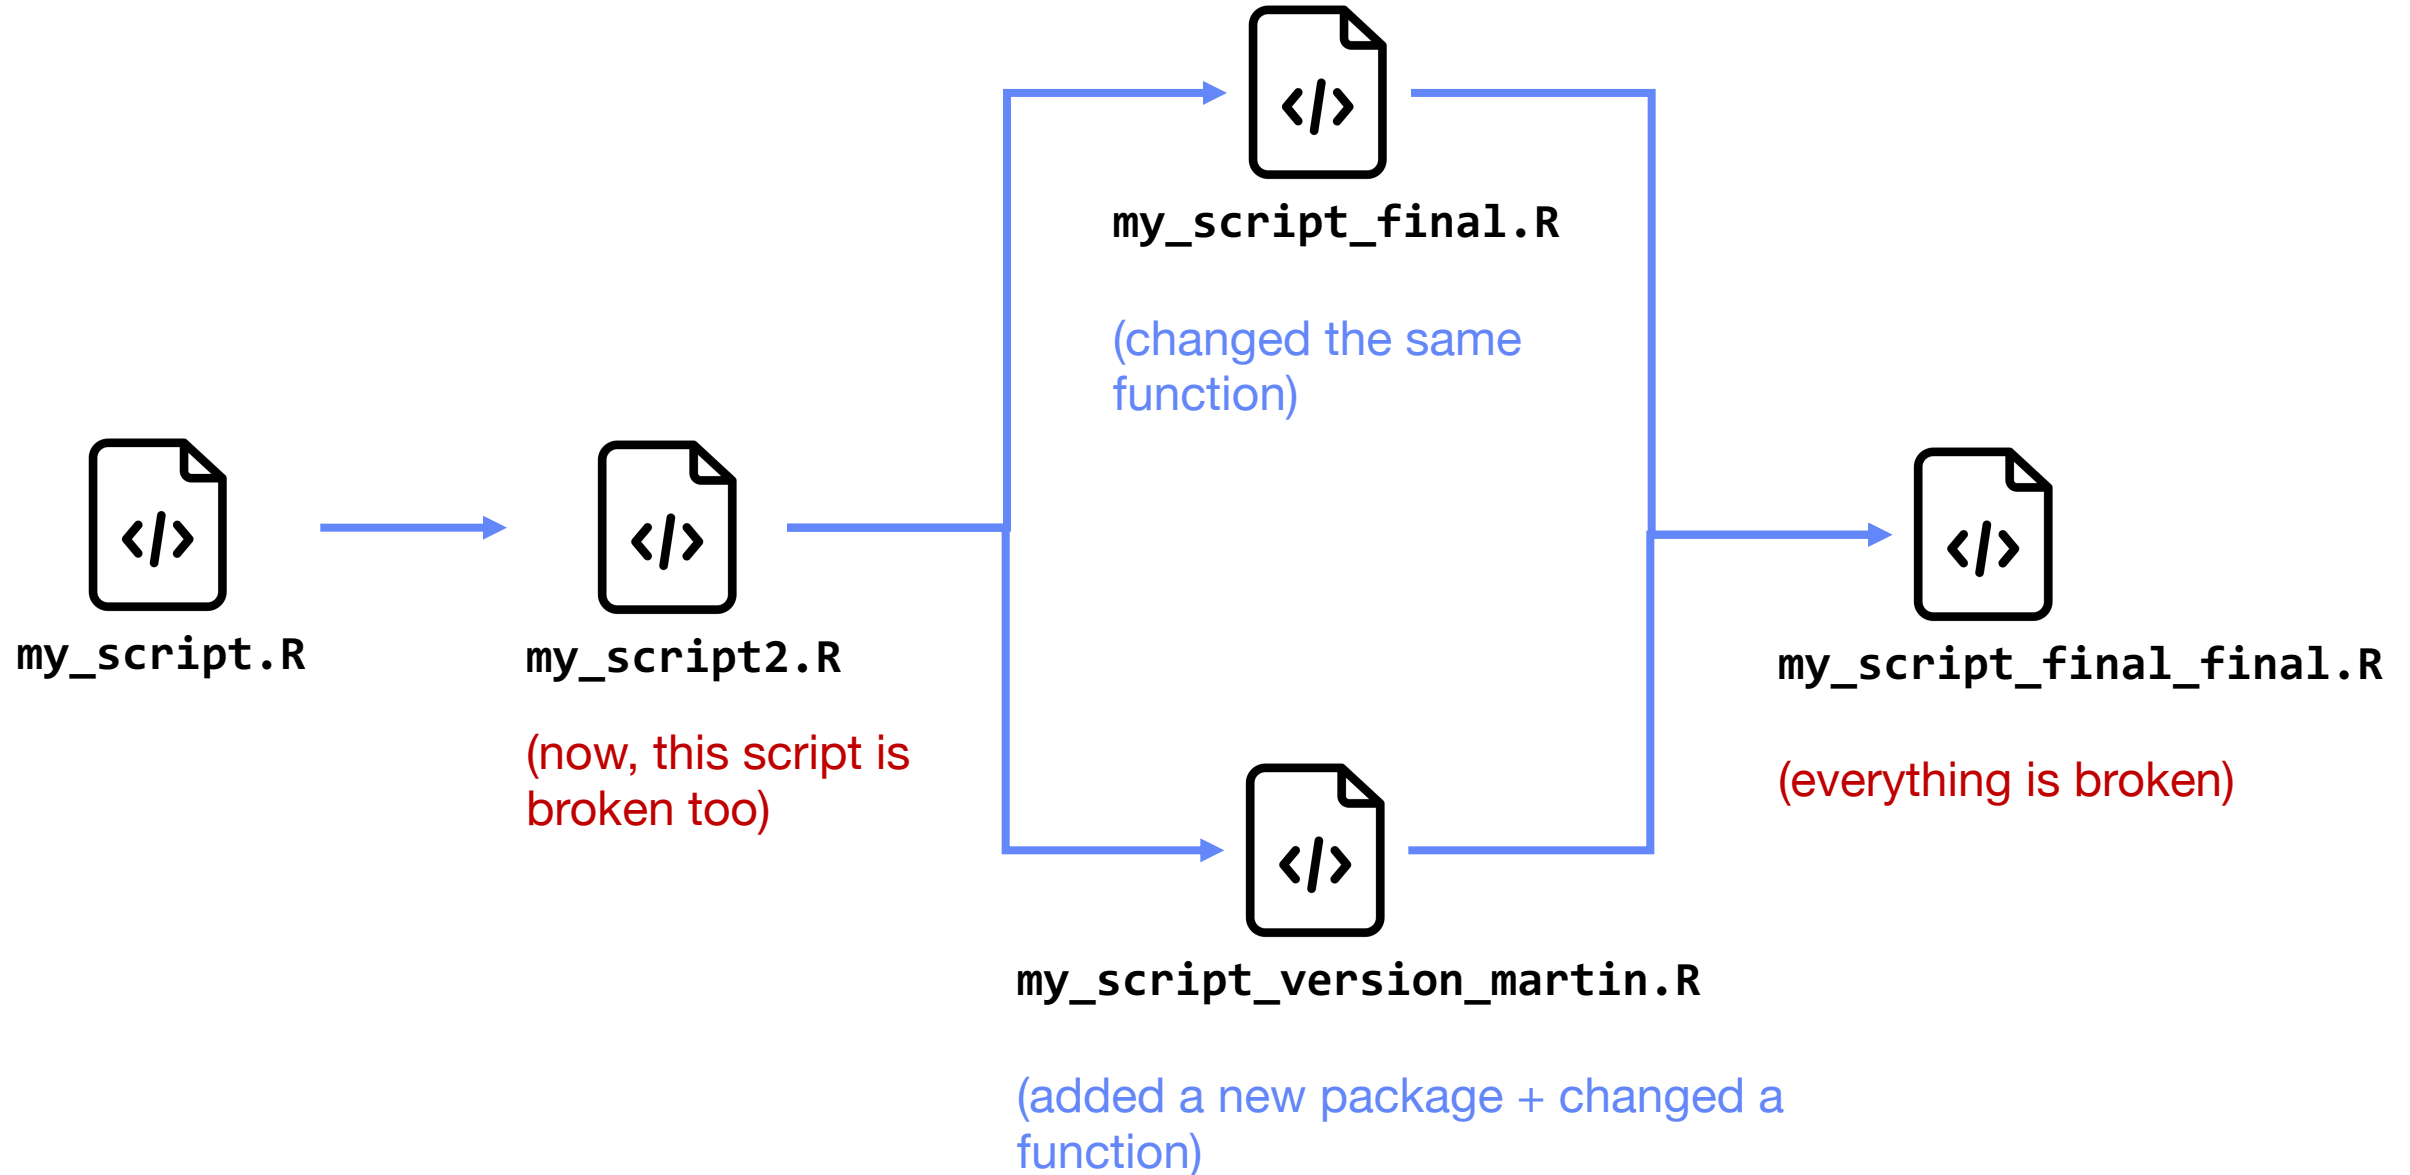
my_script_final.R

(changed the same function)

my_script.R

my_script2.R

(now, this script is broken too)

my_script_final_final.R

(everything is broken)

my_script_version_martin.R

(added a new package + changed a function)